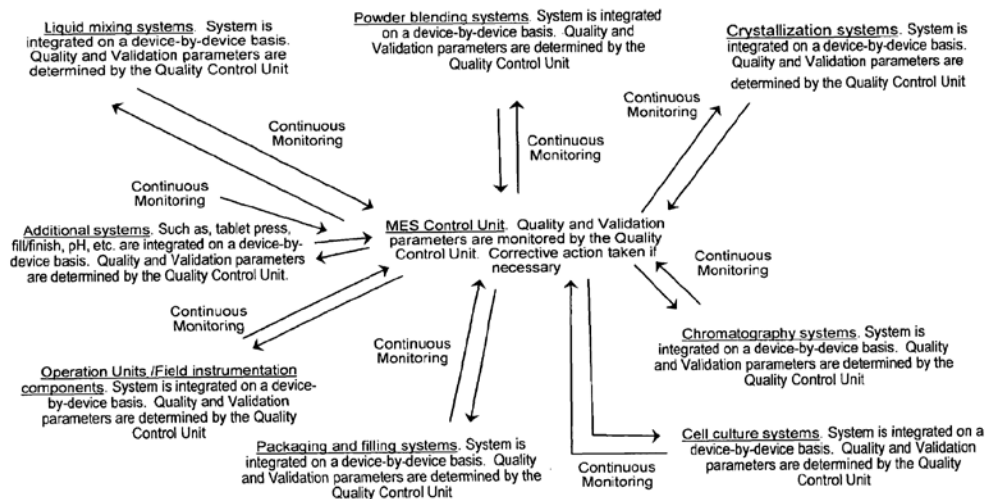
Liquid mixing systems. System is integrated on a device-by-device basis. Quality and Validation parameters are determined by the Quality Control Unit

Powder blending systems. System is integrated on a device-by-device basis. Quality and Validation parameters are determined by the Quality Control Unit

Crystallization systems. System is integrated on a device-by-device basis. Quality and Validation parameters are determined by the Quality Control Unit

Continuous Monitoring

Continuous Monitoring

Continuous Monitoring

Continuous Monitoring

Additional systems. Such as, tablet press, fill/finish, pH, etc. are integrated on a device-by-device basis. Quality and Validation parameters are determined by the Quality Control Unit.

MES Control Unit. Quality and Validation parameters are monitored by the Quality Control Unit. Corrective action taken if necessary

Continuous Monitoring

Continuous Monitoring

Continuous Monitoring

Chromatography systems. System is integrated on a device-by-device basis. Quality and Validation parameters are determined by the Quality Control Unit

Operation Units /Field instrumentation components. System is integrated on a device-by-device basis. Quality and Validation parameters are determined by the Quality Control Unit

Cell culture systems. System is integrated on a device-by-device basis. Quality and Validation parameters are determined by the Quality Control Unit

Packaging and filling systems. System is integrated on a device-by-device basis. Quality and Validation parameters are determined by the Quality Control Unit

Continuous Monitoring